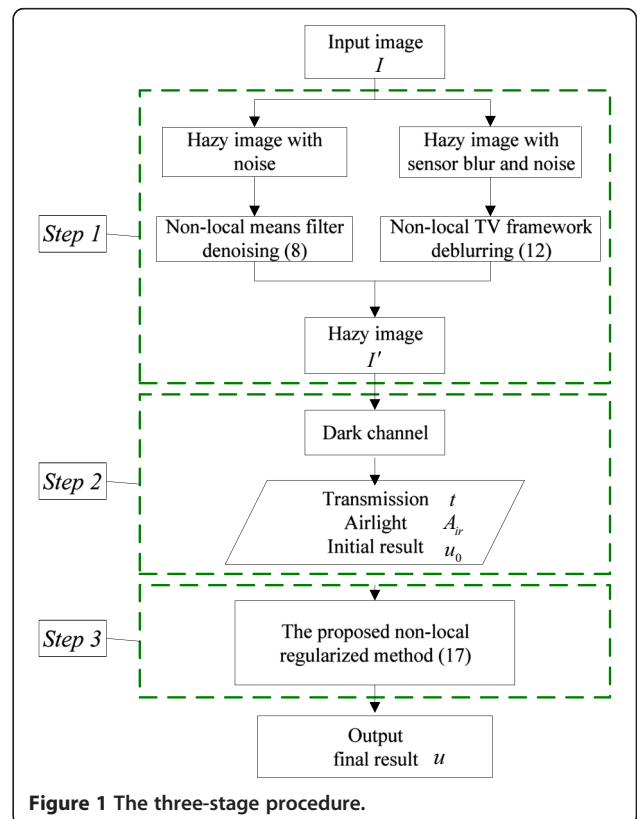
Input image
$I$

Hazy image with noise

Hazy image with sensor blur and noise

Step 1

Non-local means filter denoising (8)

Non-local TV framework deblurring (12)

Hazy image
$I'$

Dark channel

Step 2

Transmission $t$
Airlight $A_{ir}$
Initial result $u_0$

Step 3

The proposed non-local regularized method (17)

Output
final result $u$

Figure 1 The three-stage procedure.